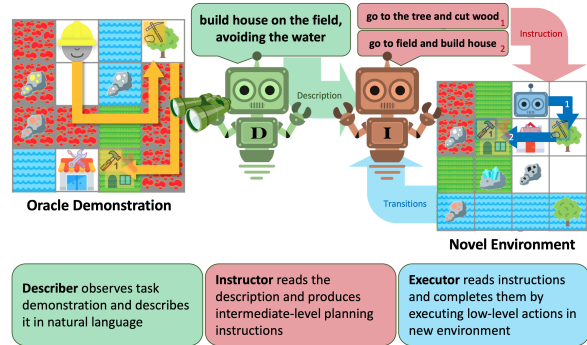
build house on the field, avoiding the water

go to the tree and cut wood 1

go to field and build house 2

Instruction

Description

D

I

1

2

1

Transitions

Oracle Demonstration

Novel Environment

Describer observes task demonstration and describes it in natural language

Instructor reads the description and produces intermediate-level planning instructions

Executor reads instructions and completes them by executing low-level actions in new environment